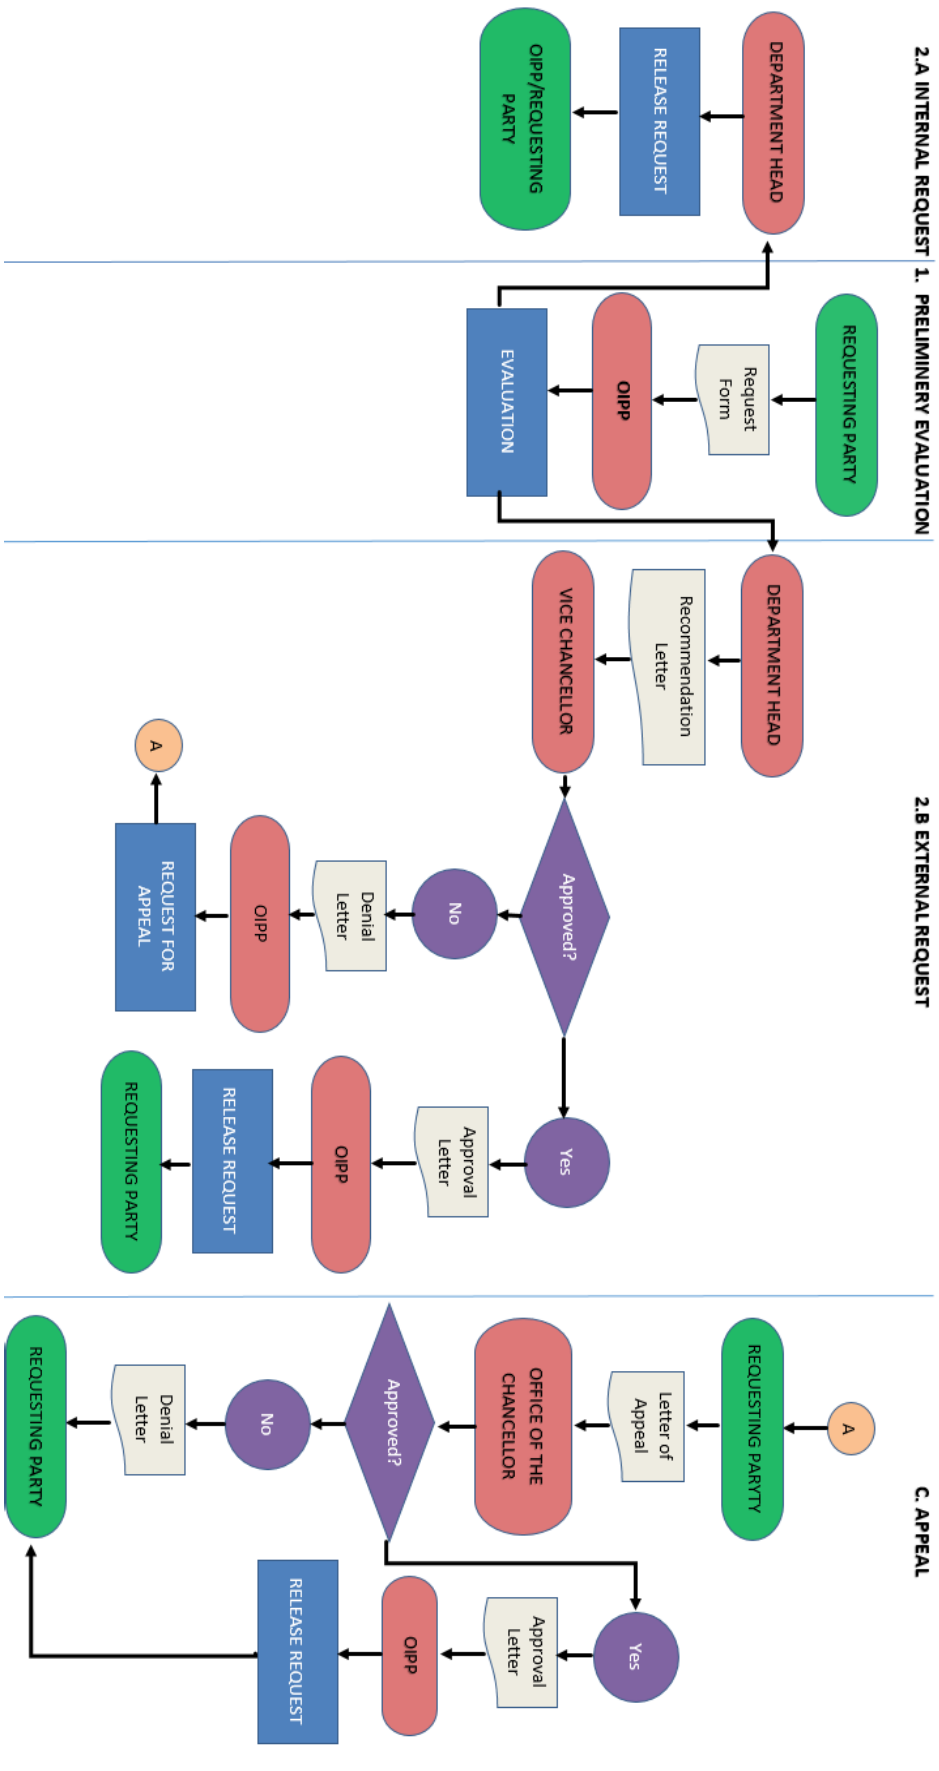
2.A INTERNAL REQUEST

DEPARTMENT HEAD

RELEASE REQUEST

OIPP/REQUESTING PARTY

1. PRELIMINERY EVALUATION

REQUESTING PARTY

Request Form

OIPP

EVALUATION

2.B EXTERNAL REQUEST

DEPARTMENT HEAD

Recommendation Letter

VICE CHANCELLOR

Approved?

No

Denial Letter

OIPP

REQUEST FOR APPEAL

A

Yes

Approval Letter

OIPP

RELEASE REQUEST

REQUESTING PARTY

C. APPEAL

A

REQUESTING PARYTY

Letter of Appeal

OFFICE OF THE CHANCELLOR

Approved?

No

Denial Letter

REQUESTING PARTY

Yes

Approval Letter

OIPP

RELEASE REQUEST